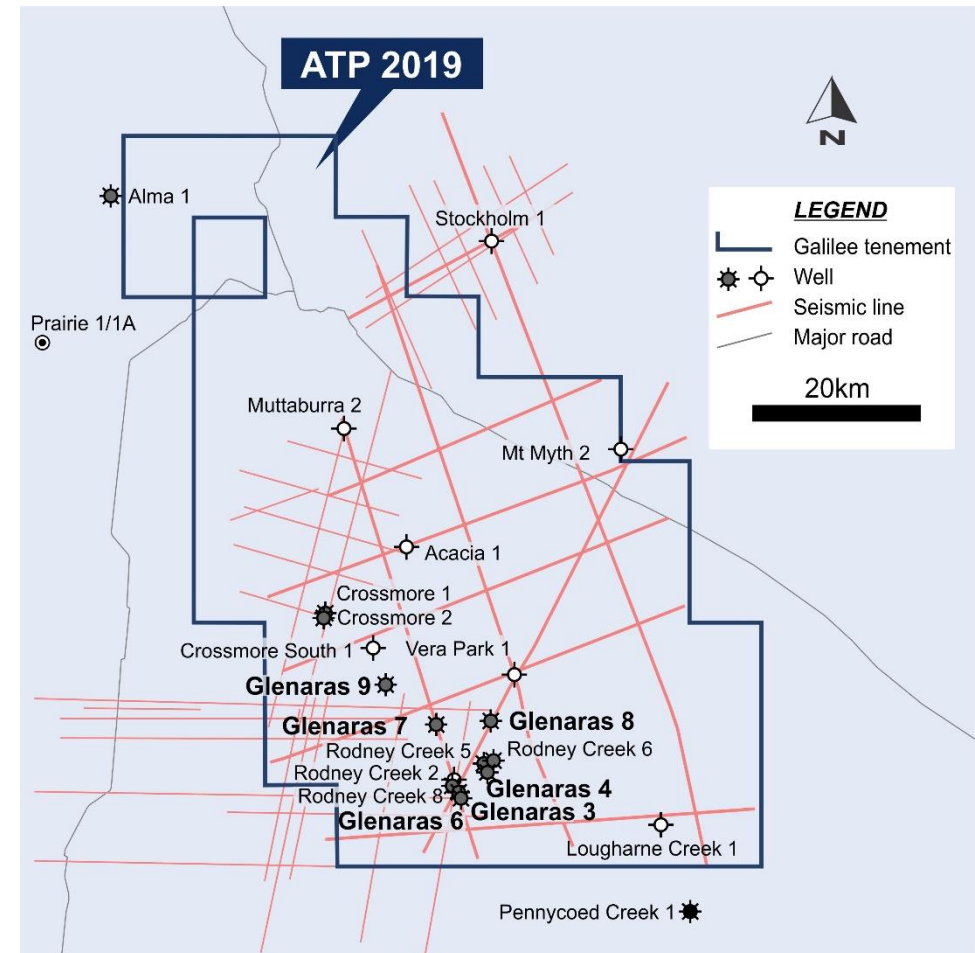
ATP 2019

N

LEGEND
Galilee tenement
Well
Seismic line
Major road
20km

Alma 1
Stockholm 1
Prairie 1/1A
Muttaburra 2
Mt Myth 2
Acacia 1
Crossmore 1
Crossmore 2
Crossmore South 1
Vera Park 1
Glenaras 9
Glenaras 7
Glenaras 8
Rodney Creek 5
Rodney Creek 6
Rodney Creek 2
Glenaras 4
Rodney Creek 8
Glenaras 6
Glenaras 3
Lougharne Creek 1
Pennycoed Creek 1